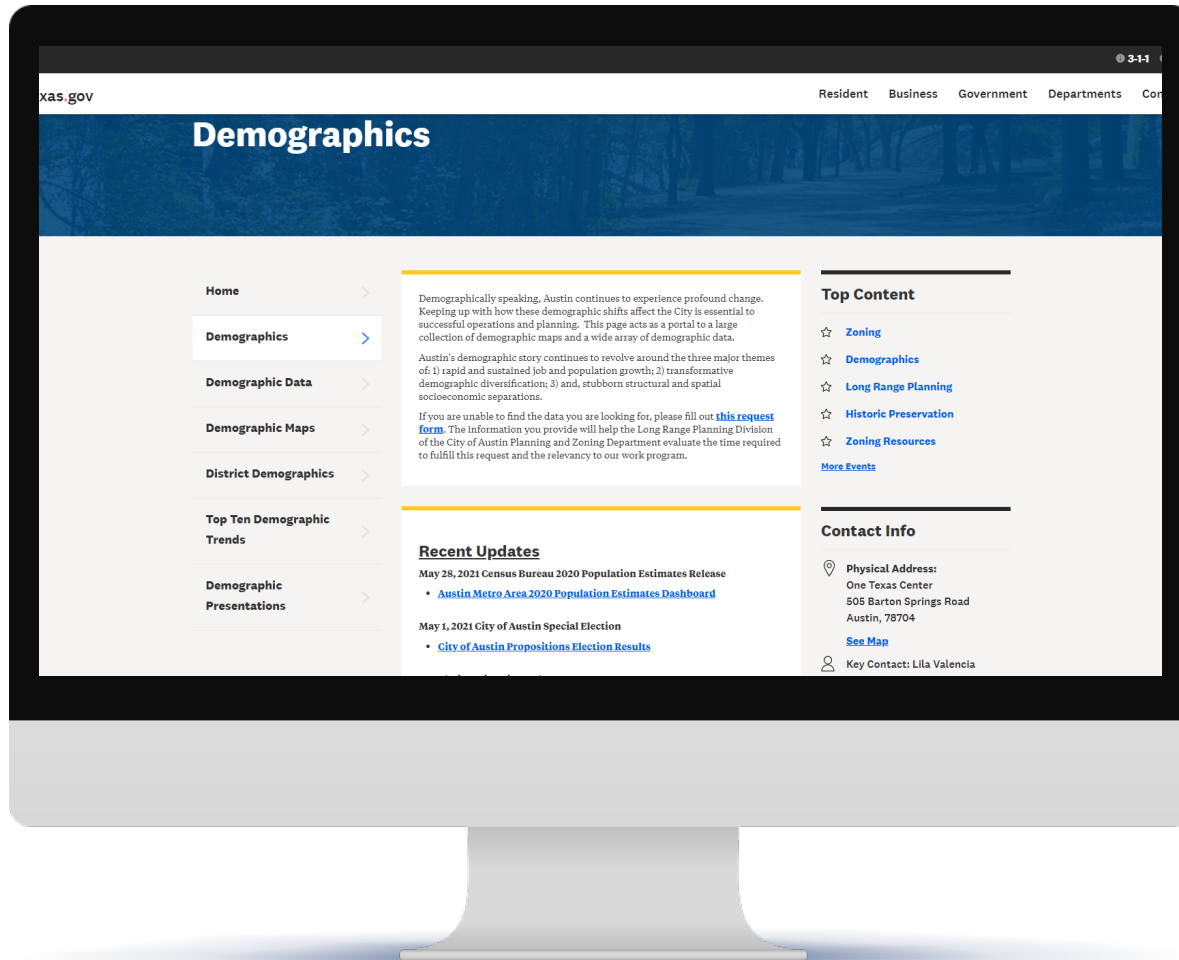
3-1-1

xas.gov

Resident Business Government Departments Co

Demographics

Home

Demographics

Demographic Data

Demographic Maps

District Demographics

Top Ten Demographic Trends

Demographic Presentations

Demographically speaking, Austin continues to experience profound change. Keeping up with how these demographic shifts affect the City is essential to successful operations and planning. This page acts as a portal to a large collection of demographic maps and a wide array of demographic data.

Austin's demographic story continues to revolve around the three major themes of: 1) rapid and sustained job and population growth; 2) transformative demographic diversification; 3) and, stubborn structural and spatial socioeconomic separations.

If you are unable to find the data you are looking for, please fill out this request form. The information you provide will help the Long Range Planning Division of the City of Austin Planning and Zoning Department evaluate the time required to fulfill this request and the relevancy to our work program.

Recent Updates

May 28, 2021 Census Bureau 2020 Population Estimates Release

- Austin Metro Area 2020 Population Estimates Dashboard

May 1, 2021 City of Austin Special Election

- City of Austin Propositions Election Results

Top Content

Zoning

Demographics

Long Range Planning

Historic Preservation

Zoning Resources

More Events

Contact Info

Physical Address:
One Texas Center
505 Barton Springs Road
Austin, 78704

See Map

Key Contact: Lila Valencia